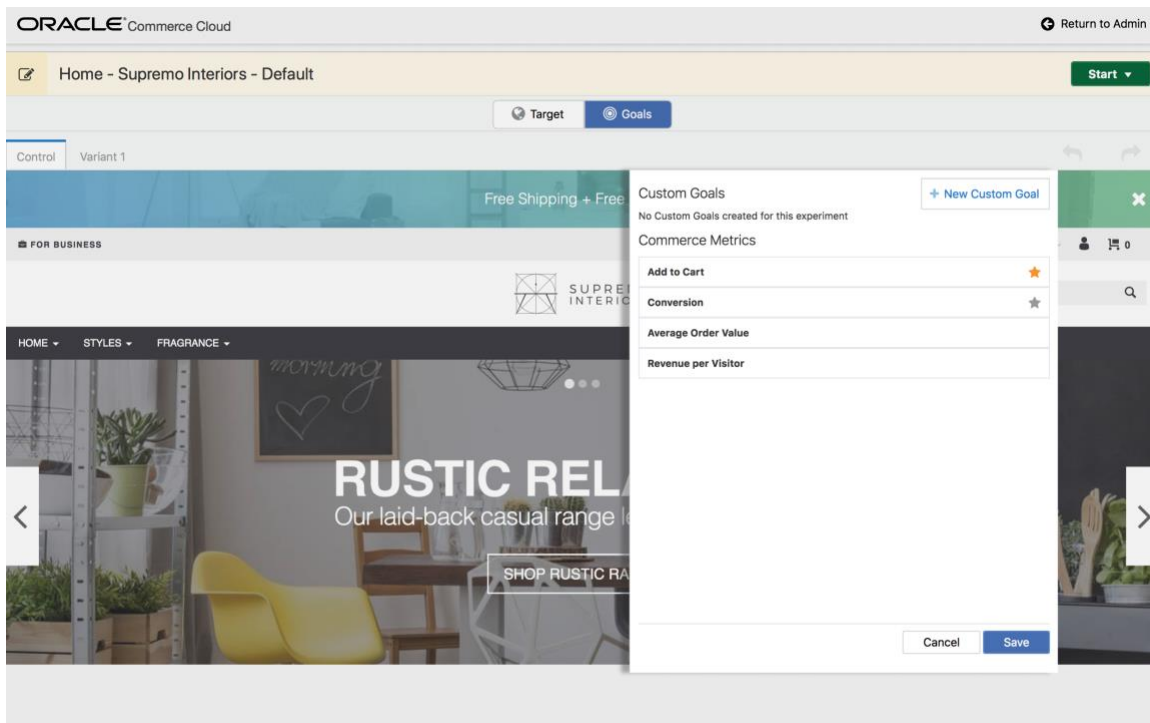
ORACLE Commerce Cloud

Return to Admin

Home - Supremo Interiors - Default

Start

Target

Goals

Control

Variant 1

Free Shipping + Free

FOR BUSINESS

0

SUPRE INTERIC

HOME

STYLES

FRAGRANCE

morning

RUSTIC REL

Our laid-back casual range l

SHOP RUSTIC RA

Custom Goals

No Custom Goals created for this experiment

+ New Custom Goal

Commerce Metrics

Add to Cart

Conversion

Average Order Value

Revenue per Visitor

Cancel

Save